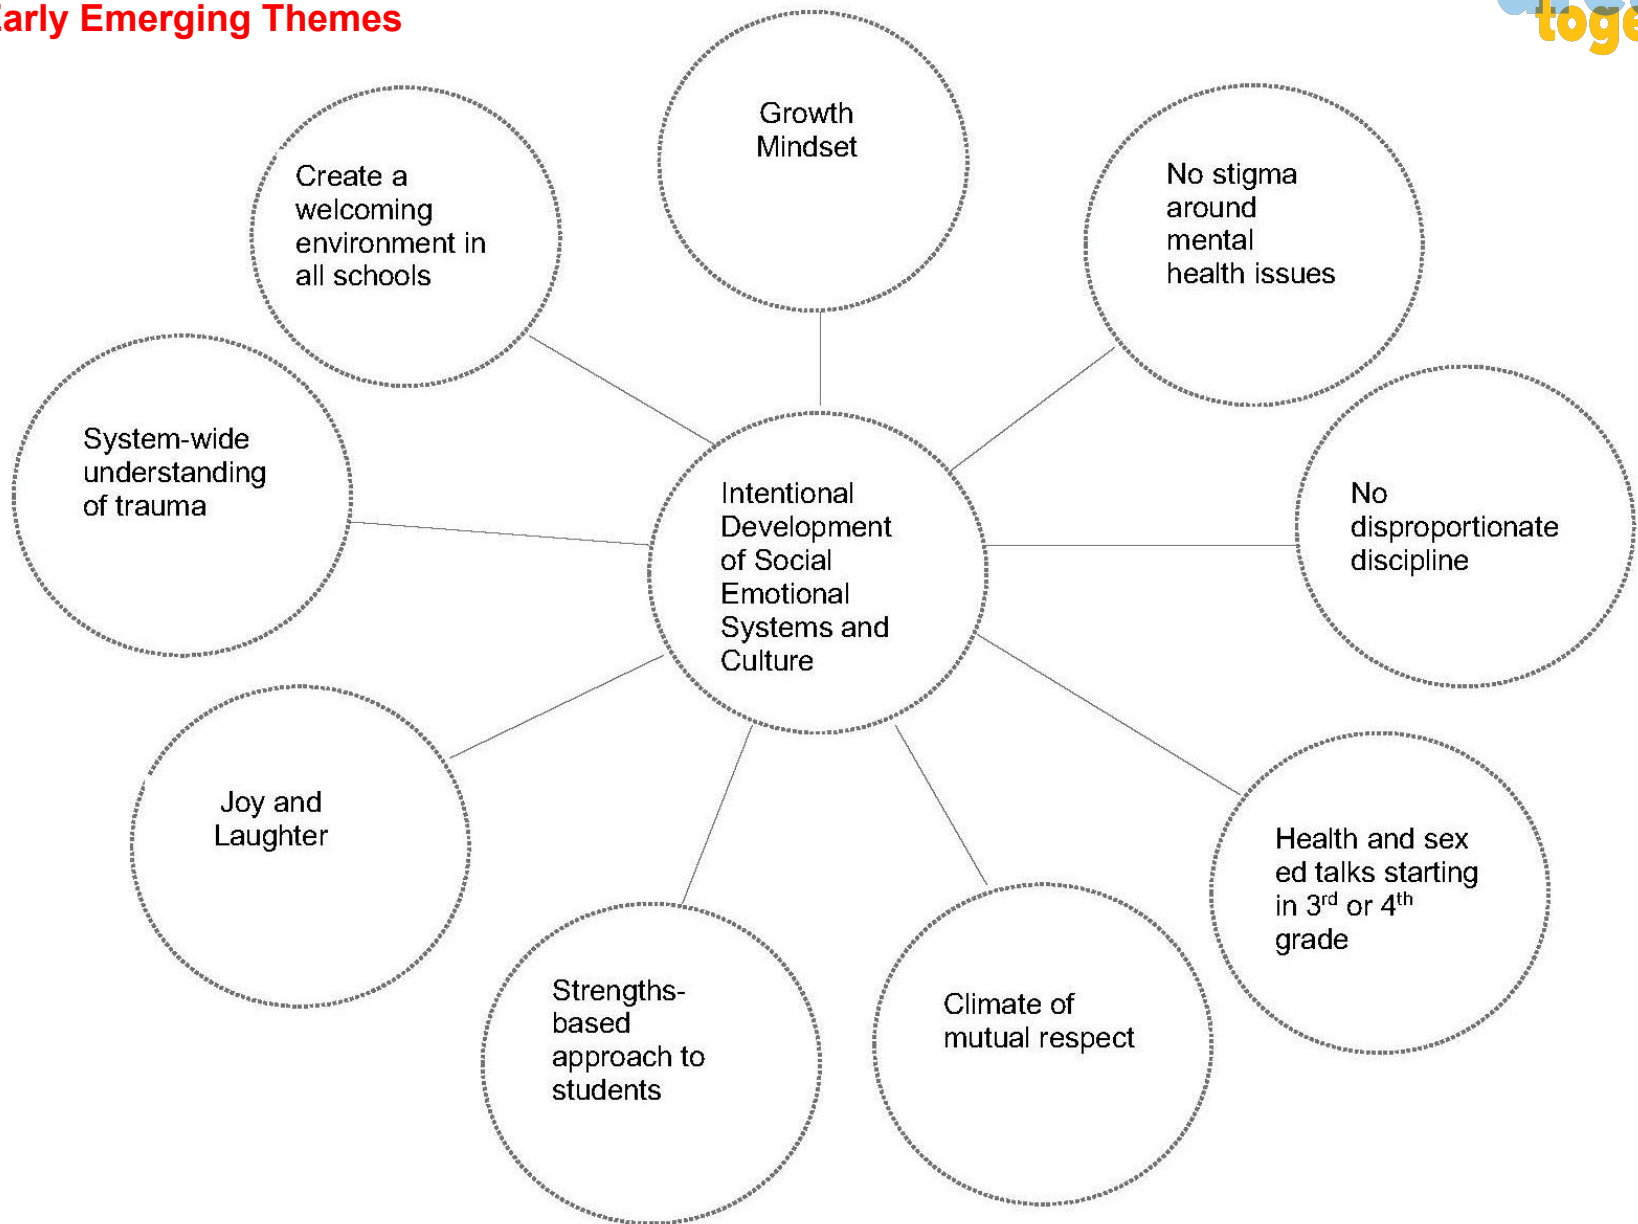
arly Emerging Themes

toge

Intentional Development of Social Emotional Systems and Culture

Growth Mindset

No stigma around mental health issues

No disproportionate discipline

Health and sex ed talks starting in $3^{rd}$ or $4^{th}$ grade

Climate of mutual respect

Strengths-based approach to students

Joy and Laughter

System-wide understanding of trauma

Create a welcoming environment in all schools